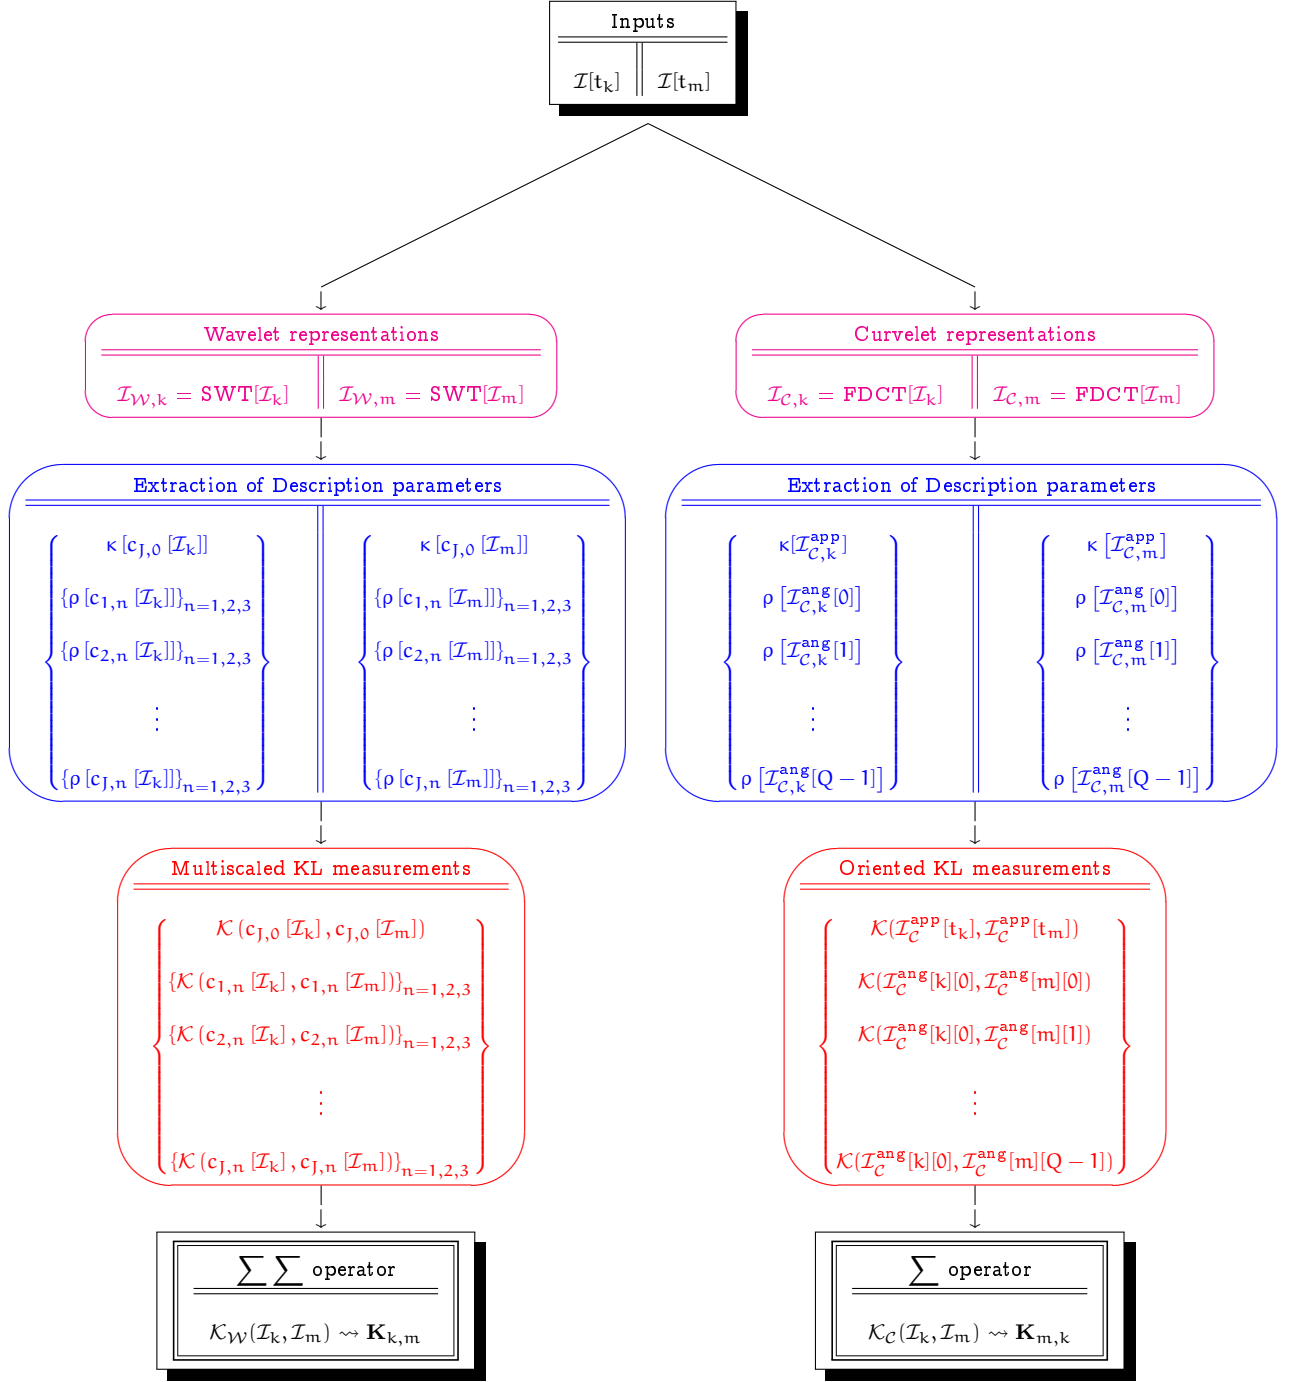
Inputs

$\mathcal{I}[t_k]$ | $\mathcal{I}[t_m]$

Wavelet representations

$\mathcal{I}_{\mathcal{W},k} = \text{SWT}[\mathcal{I}_k]$ | $\mathcal{I}_{\mathcal{W},m} = \text{SWT}[\mathcal{I}_m]$

Curvelet representations

$\mathcal{I}_{\mathcal{C},k} = \text{FDCT}[\mathcal{I}_k]$ | $\mathcal{I}_{\mathcal{C},m} = \text{FDCT}[\mathcal{I}_m]$

Extraction of Description parameters

$\left\{ \begin{array}{c} \kappa\left[c_{J,0}\left[\mathcal{I}_k\right]\right] \\ \{\rho\left[c_{1,n}\left[\mathcal{I}_k\right]\right]\}_{n=1,2,3} \\ \{\rho\left[c_{2,n}\left[\mathcal{I}_k\right]\right]\}_{n=1,2,3} \\ \vdots \\ \{\rho\left[c_{J,n}\left[\mathcal{I}_k\right]\right]\}_{n=1,2,3} \end{array} \right\}$ | $\left\{ \begin{array}{c} \kappa\left[c_{J,0}\left[\mathcal{I}_m\right]\right] \\ \{\rho\left[c_{1,n}\left[\mathcal{I}_m\right]\right]\}_{n=1,2,3} \\ \{\rho\left[c_{2,n}\left[\mathcal{I}_m\right]\right]\}_{n=1,2,3} \\ \vdots \\ \{\rho\left[c_{J,n}\left[\mathcal{I}_m\right]\right]\}_{n=1,2,3} \end{array} \right\}$

Extraction of Description parameters

$\left\{ \begin{array}{c} \kappa[\mathcal{I}^{app}_{\mathcal{C},k}] \\ \rho\left[\mathcal{I}^{ang}_{\mathcal{C},k}[0]\right] \\ \rho\left[\mathcal{I}^{ang}_{\mathcal{C},k}[1]\right] \\ \vdots \\ \rho\left[\mathcal{I}^{ang}_{\mathcal{C},k}[Q-1]\right] \end{array} \right\}$ | $\left\{ \begin{array}{c} \kappa\left[\mathcal{I}^{app}_{\mathcal{C},m}\right] \\ \rho\left[\mathcal{I}^{ang}_{\mathcal{C},m}[0]\right] \\ \rho\left[\mathcal{I}^{ang}_{\mathcal{C},m}[1]\right] \\ \vdots \\ \rho\left[\mathcal{I}^{ang}_{\mathcal{C},m}[Q-1]\right] \end{array} \right\}$

Multiscaled KL measurements

$\left\{ \begin{array}{c} \mathcal{K}\left(c_{J,0}\left[\mathcal{I}_k\right], c_{J,0}\left[\mathcal{I}_m\right]\right) \\ \{\mathcal{K}\left(c_{1,n}\left[\mathcal{I}_k\right], c_{1,n}\left[\mathcal{I}_m\right]\right)\}_{n=1,2,3} \\ \{\mathcal{K}\left(c_{2,n}\left[\mathcal{I}_k\right], c_{2,n}\left[\mathcal{I}_m\right]\right)\}_{n=1,2,3} \\ \vdots \\ \{\mathcal{K}\left(c_{J,n}\left[\mathcal{I}_k\right], c_{J,n}\left[\mathcal{I}_m\right]\right)\}_{n=1,2,3} \end{array} \right\}$

Oriented KL measurements

$\left\{ \begin{array}{c} \mathcal{K}(\mathcal{I}^{app}_{\mathcal{C}}[t_k], \mathcal{I}^{app}_{\mathcal{C}}[t_m]) \\ \mathcal{K}(\mathcal{I}^{ang}_{\mathcal{C}}[k][0], \mathcal{I}^{ang}_{\mathcal{C}}[m][0]) \\ \mathcal{K}(\mathcal{I}^{ang}_{\mathcal{C}}[k][0], \mathcal{I}^{ang}_{\mathcal{C}}[m][1]) \\ \vdots \\ \mathcal{K}(\mathcal{I}^{ang}_{\mathcal{C}}[k][0], \mathcal{I}^{ang}_{\mathcal{C}}[m][Q-1]) \end{array} \right\}$

$\sum\sum$ operator

$\mathcal{K}_{\mathcal{W}}(\mathcal{I}_k, \mathcal{I}_m) \rightsquigarrow \mathbf{K}_{k,m}$

$\sum$ operator

$\mathcal{K}_{\mathcal{C}}(\mathcal{I}_k, \mathcal{I}_m) \rightsquigarrow \mathbf{K}_{m,k}$